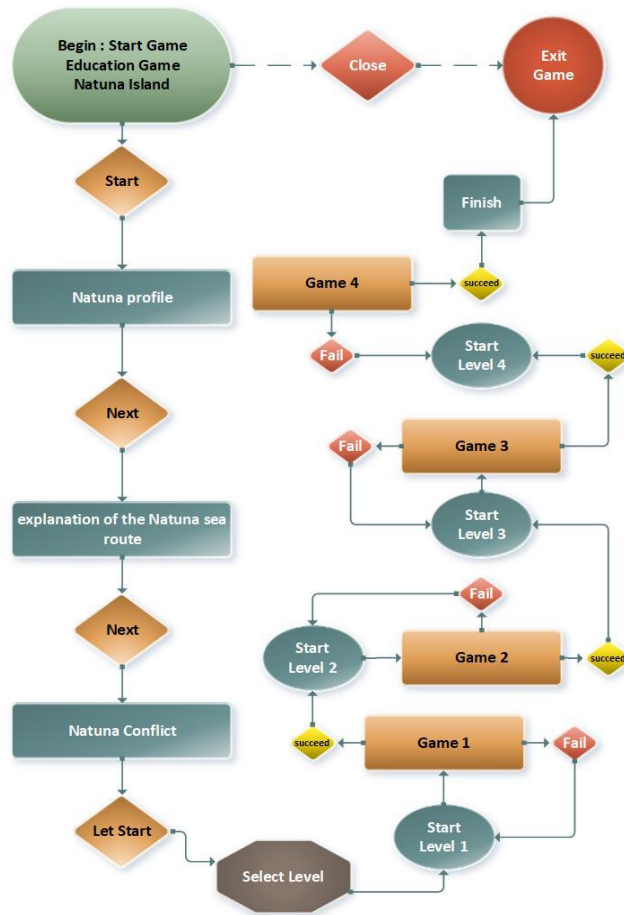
Begin : Start Game Education Game Natuna Island

Close

Exit Game

Start

Finish

Natuna profile

Game 4

succeed

Fail

Start Level 4

succeed

Next

Fail

Game 3

explanation of the Natuna sea route

Start Level 3

Fail

Start Level 2

Game 2

succeed

Next

Natuna Conflict

succeed

Game 1

Fail

Start Level 1

Let Start

Select Level